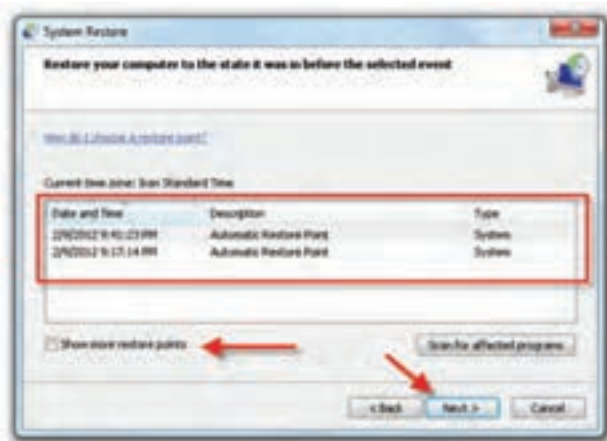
System Restore

Restore your computer to the state it was in before the selected event

How do I choose a restore point?

Current time zone: Iran Standard Time

| Date and Time | Description | Type |
|---|---|---|
| 2/9/2012 9:41:23 PM | Automatic Restore Point | System |
| 2/9/2012 9:17:14 PM | Automatic Restore Point | System |

Show more restore points

Scan for affected programs

< Back

Next >

Cancel